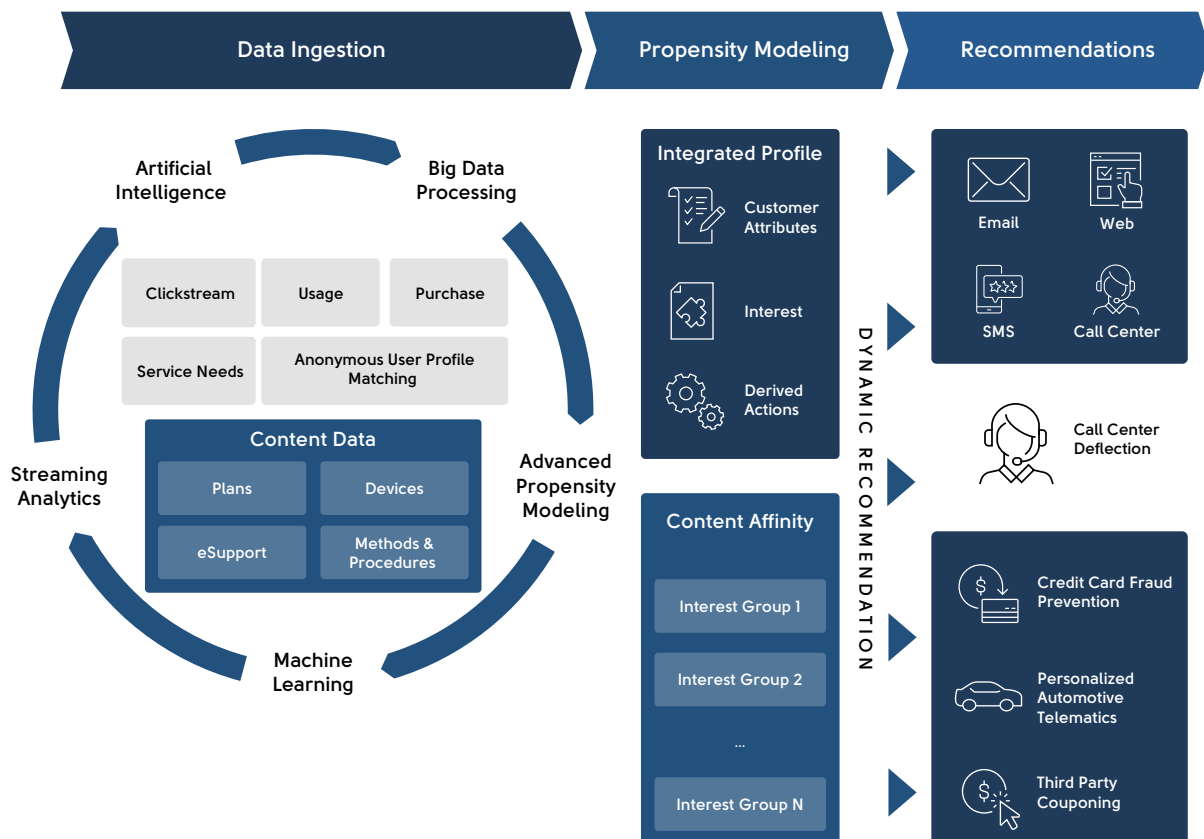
Data Ingestion

Propensity Modeling

Recommendations

Artificial Intelligence

Big Data Processing

Clickstream

Usage

Purchase

Service Needs

Anonymous User Profile Matching

Content Data

Plans

Devices

eSupport

Methods & Procedures

Streaming Analytics

Advanced Propensity Modeling

Machine Learning

Integrated Profile

Customer Attributes

Interest

Derived Actions

Content Affinity

Interest Group 1

Interest Group 2

...

Interest Group N

DYNAMIC RECOMMENDATION

Email

Web

SMS

Call Center

Call Center Deflection

Credit Card Fraud Prevention

Personalized Automotive Telematics

Third Party Couponing